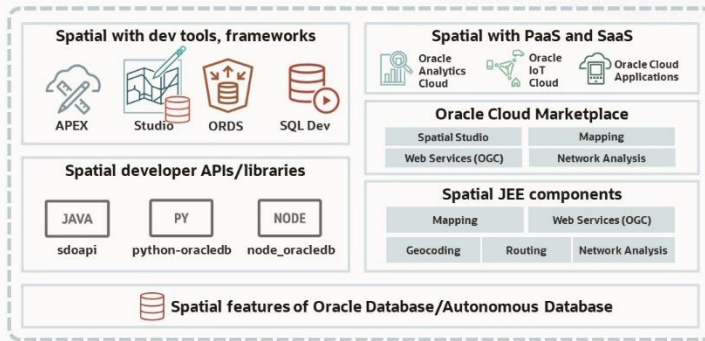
Spatial with dev tools, frameworks

APEX Studio ORDS SQL Dev

Spatial developer APIs/libraries

JAVA
sdoapi

PY
python-oracledb

NODE
node_oracledb

Spatial with PaaS and SaaS

Oracle Analytics Cloud

Oracle IoT Cloud

Oracle Cloud Applications

Oracle Cloud Marketplace

| Spatial Studio | Mapping |
|---|---|
| Web Services (OGC) | Network Analysis |

Spatial JEE components

| Mapping | Web Services (OGC) |
|---|---|

| Geocoding | Routing | Network Analysis |
|---|---|---|

Spatial features of Oracle Database/Autonomous Database